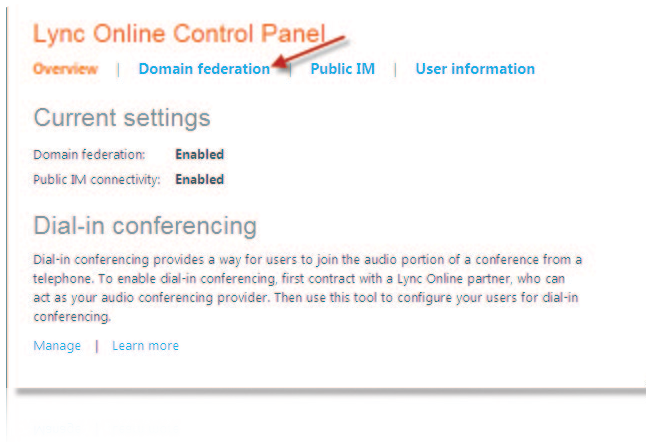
Lync Online Control Panel

Overview | Domain federation | Public IM | User information

Current settings

Domain federation: Enabled

Public IM connectivity: Enabled

Dial-in conferencing

Dial-in conferencing provides a way for users to join the audio portion of a conference from a telephone. To enable dial-in conferencing, first contract with a Lync Online partner, who can act as your audio conferencing provider. Then use this tool to configure your users for dial-in conferencing.

Manage | Learn more